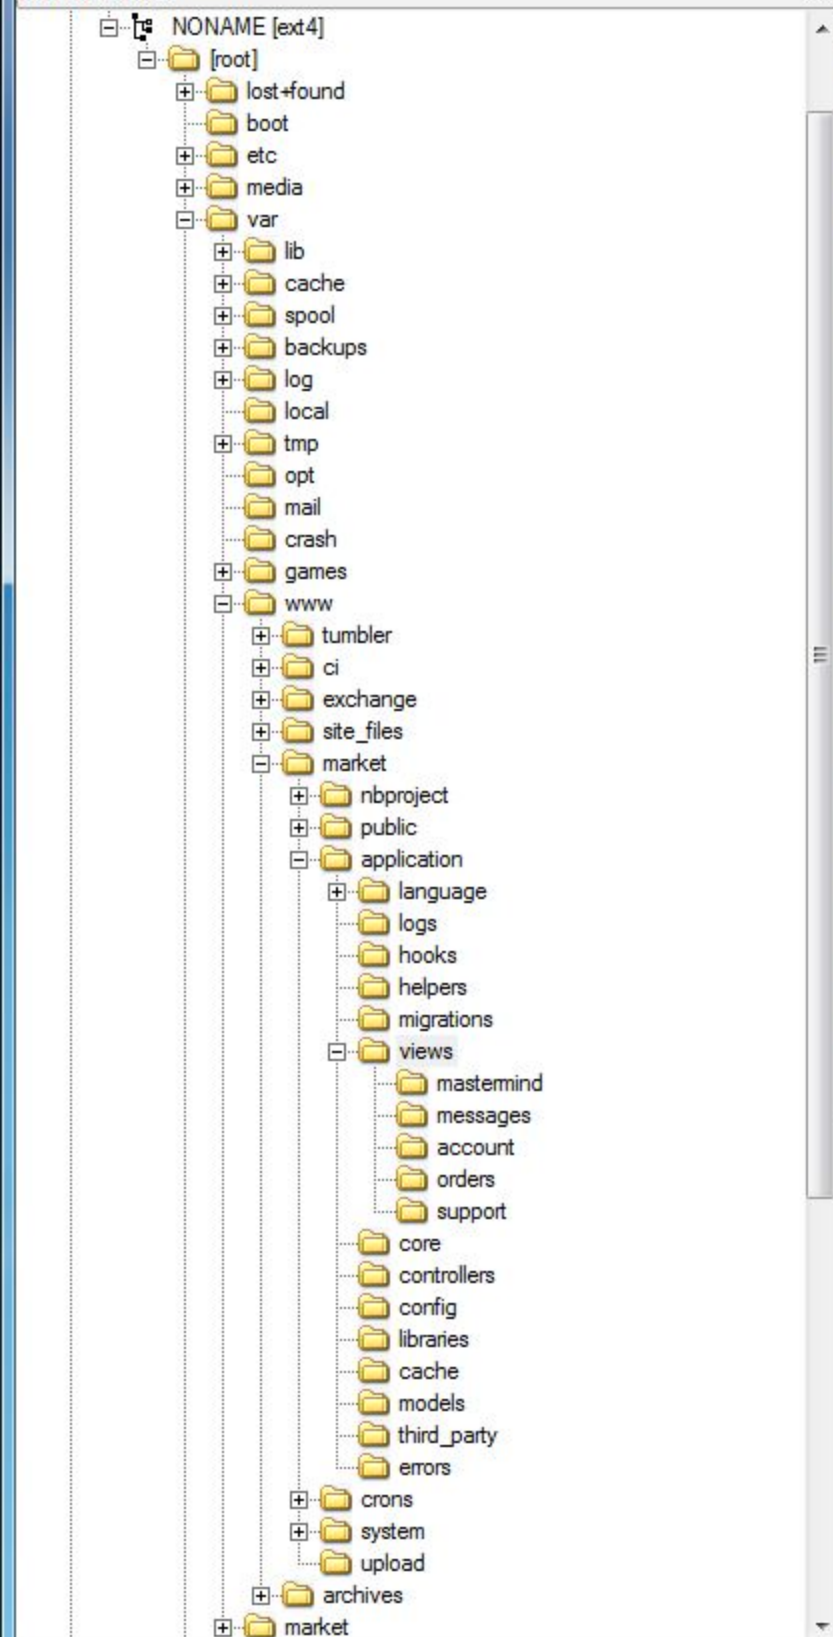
NONAME [ext4]
[root]
lost+found
boot
etc
media
var
lib
cache
spool
backups
log
local
tmp
opt
mail
crash
games
www
tumbler
ci
exchange
site_files
market
nbproject
public
application
language
logs
hooks
helpers
migrations
views
mastermind
messages
account
orders
support
core
controllers
config
libraries
cache
models
third_party
errors
crons
system
upload
archives
market